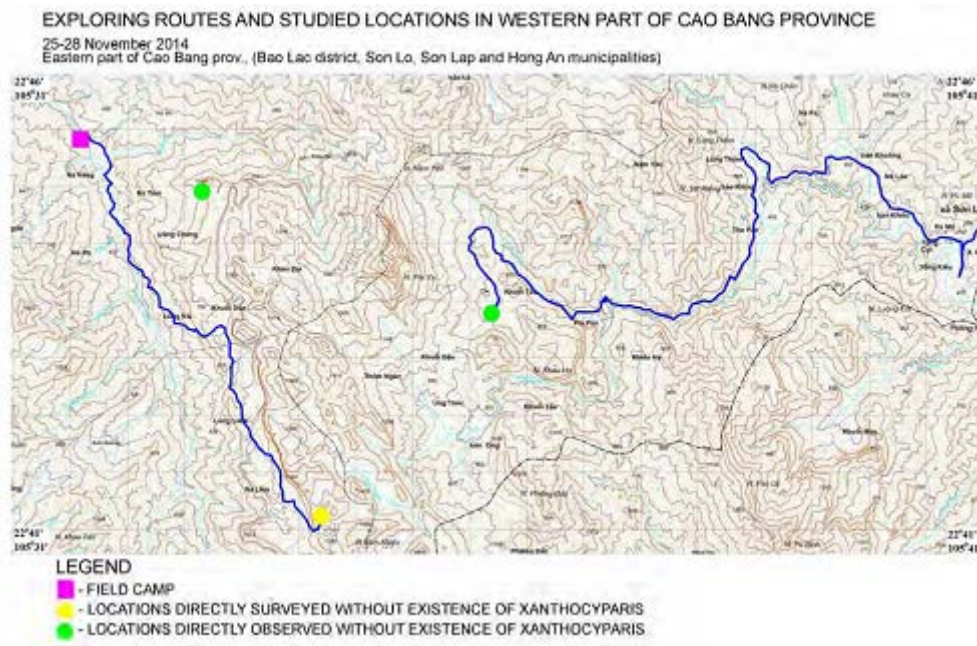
EXPLORING ROUTES AND STUDIED LOCATIONS IN WESTERN PART OF CAO BANG PROVINCE

25-28 November 2014
Eastern part of Cao Bang prov., (Bao Lac district, Son Lo, Son Lap and Hong An municipalities)

22°46'
105°31'

22°46'
105°43'

22°41'
105°31'

22°41'
105°43'

LEGEND
- FIELD CAMP
- LOCATIONS DIRECTLY SURVEYED WITHOUT EXISTENCE OF XANTHOCYPARIS
- LOCATIONS DIRECTLY OBSERVED WITHOUT EXISTENCE OF XANTHOCYPARIS